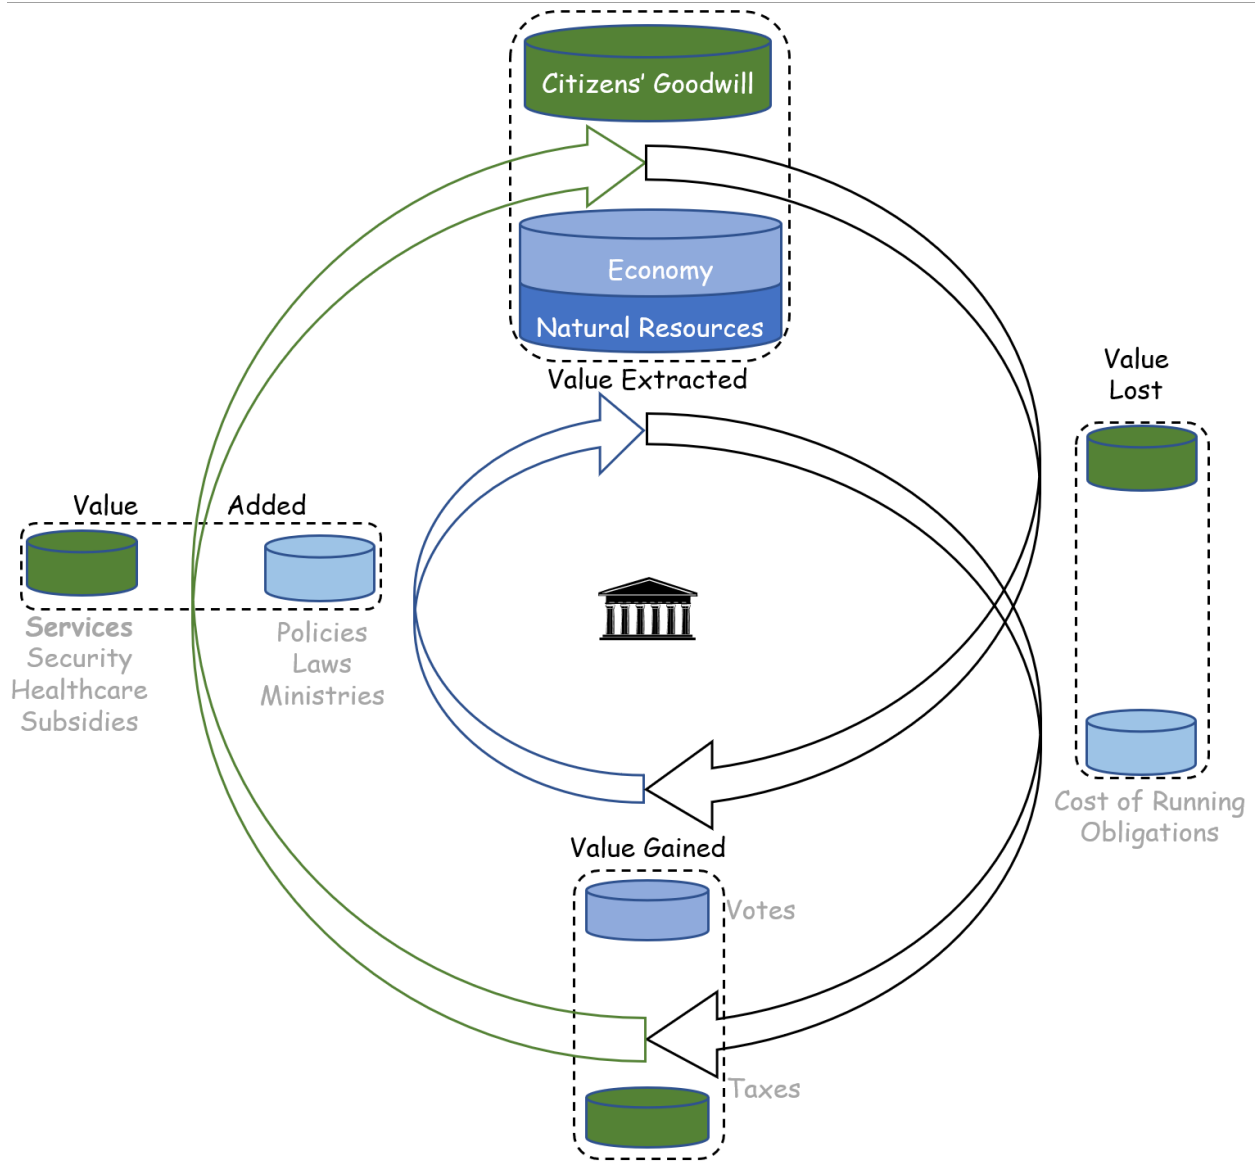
Citizens' Goodwill

Economy

Natural Resources

Value Extracted

Value Lost

Value Added

Services
Security
Healthcare
Subsidies

Policies
Laws
Ministries

Cost of Running
Obligations

Value Gained

Votes

Taxes